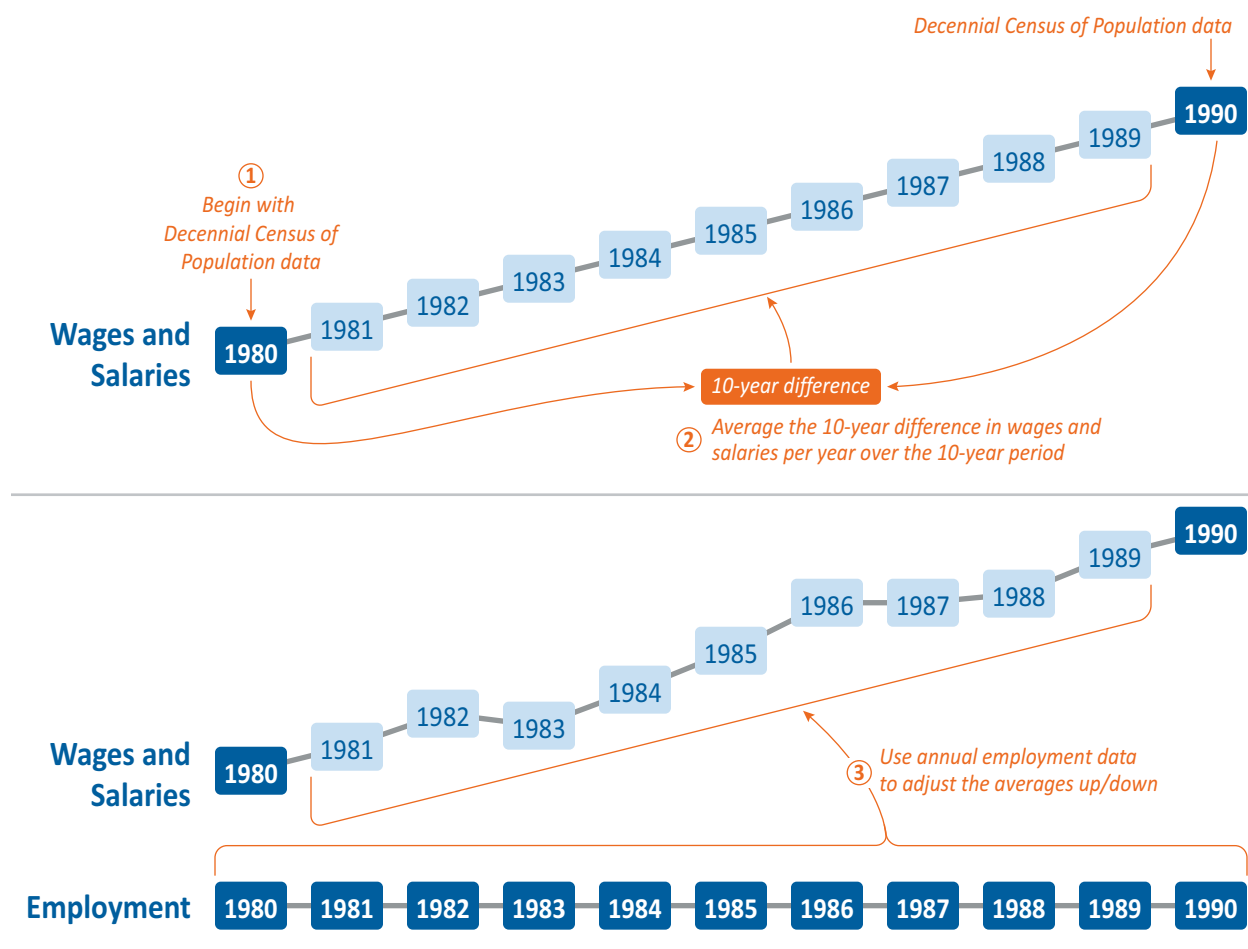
Decennial Census of Population data

1990

1989

1988

1987

1986

1985

1984

1983

1982

1981

① Begin with Decennial Census of Population data

Wages and Salaries

1980

10-year difference

② Average the 10-year difference in wages and salaries per year over the 10-year period

1990

1989

1988

1987

1986

1985

1984

1983

1982

1981

Wages and Salaries

1980

③ Use annual employment data to adjust the averages up/down

Employment

| 1980 | 1981 | 1982 | 1983 | 1984 | 1985 | 1986 | 1987 | 1988 | 1989 | 1990 |
|---|---|---|---|---|---|---|---|---|---|---|